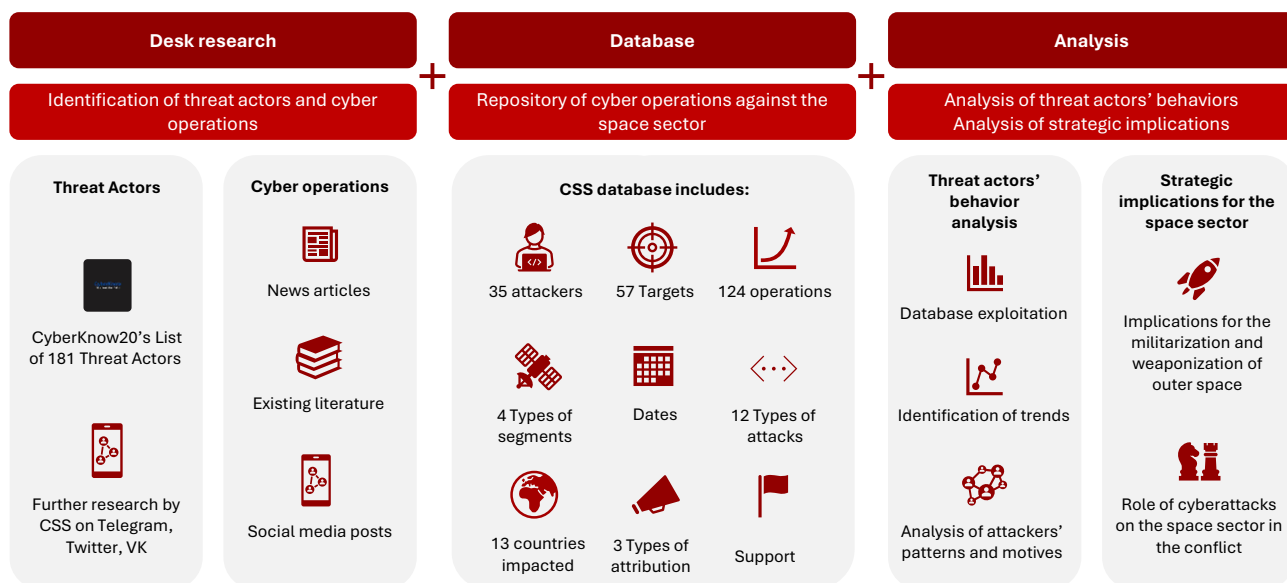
Desk research

+

Database

+

Analysis

Identification of threat actors and cyber operations

Repository of cyber operations against the space sector

Analysis of threat actors' behaviors
Analysis of strategic implications

Threat Actors

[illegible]

CyberKnow20's List of 181 Threat Actors

Further research by CSS on Telegram, Twitter, VK

Cyber operations

News articles

Existing literature

Social media posts

CSS database includes:

35 attackers

57 Targets

124 operations

4 Types of segments

Dates

12 Types of attacks

13 countries impacted

3 Types of attribution

Support

Threat actors' behavior analysis

Database exploitation

Identification of trends

Analysis of attackers' patterns and motives

Strategic implications for the space sector

Implications for the militarization and weaponization of outer space

Role of cyberattacks on the space sector in the conflict